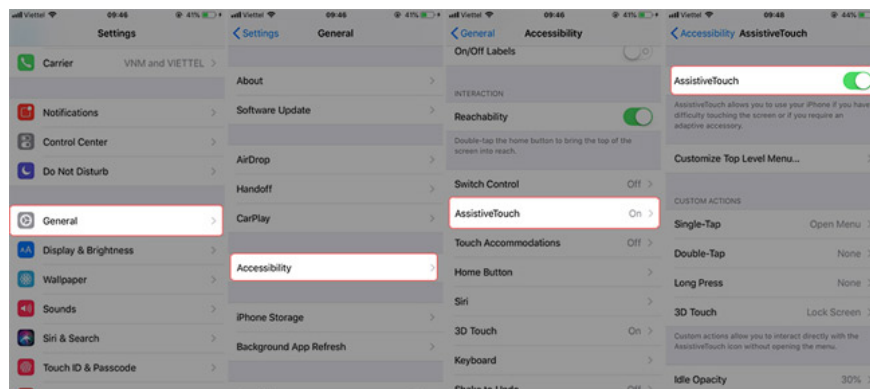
Viettel 09:46 41%

Settings

Carrier VNM and VIETTEL >

Notifications >

Control Center >

Do Not Disturb >

General >

Display & Brightness >

Wallpaper >

Sounds >

Siri & Search >

Touch ID & Passcode >

Viettel 09:46 41%

< Settings General

About >

Software Update >

AirDrop >

Handoff >

CarPlay >

Accessibility >

iPhone Storage >

Background App Refresh >

Viettel 09:46 41%

< General Accessibility

On/Off Labels

INTERACTION

Reachability

Double-tap the home button to bring the top of the screen into reach.

Switch Control Off >

AssistiveTouch On >

Touch Accommodations Off >

Home Button >

Siri >

3D Touch On >

Keyboard >

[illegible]

Viettel 09:48 44%

< Accessibility AssistiveTouch

AssistiveTouch

AssistiveTouch allows you to use your iPhone if you have difficulty touching the screen or if you require an adaptive accessory.

Customize Top Level Menu... >

CUSTOM ACTIONS

Single-Tap Open Menu >

Double-Tap None >

Long Press None >

3D Touch Lock Screen >

Custom actions allow you to interact directly with the AssistiveTouch icon without opening the menu.

Idle Opacity 30% >